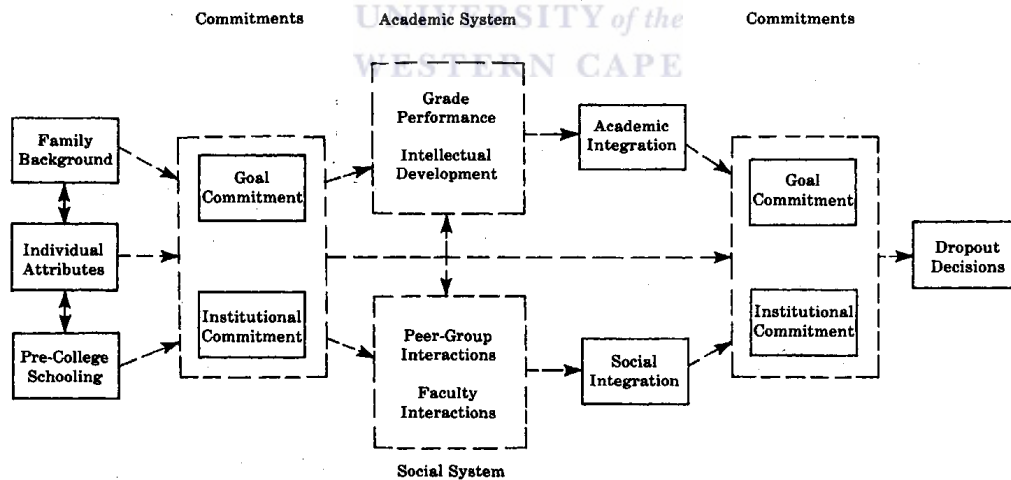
UNIVERSITY of the
WESTERN CAPE

Commitments

Academic System

Commitments

Family Background

Individual Attributes

Pre-College Schooling

Goal Commitment

Institutional Commitment

Grade Performance

Intellectual Development

Academic Integration

Peer-Group Interactions

Faculty Interactions

Social Integration

Goal Commitment

Institutional Commitment

Dropout Decisions

Social System